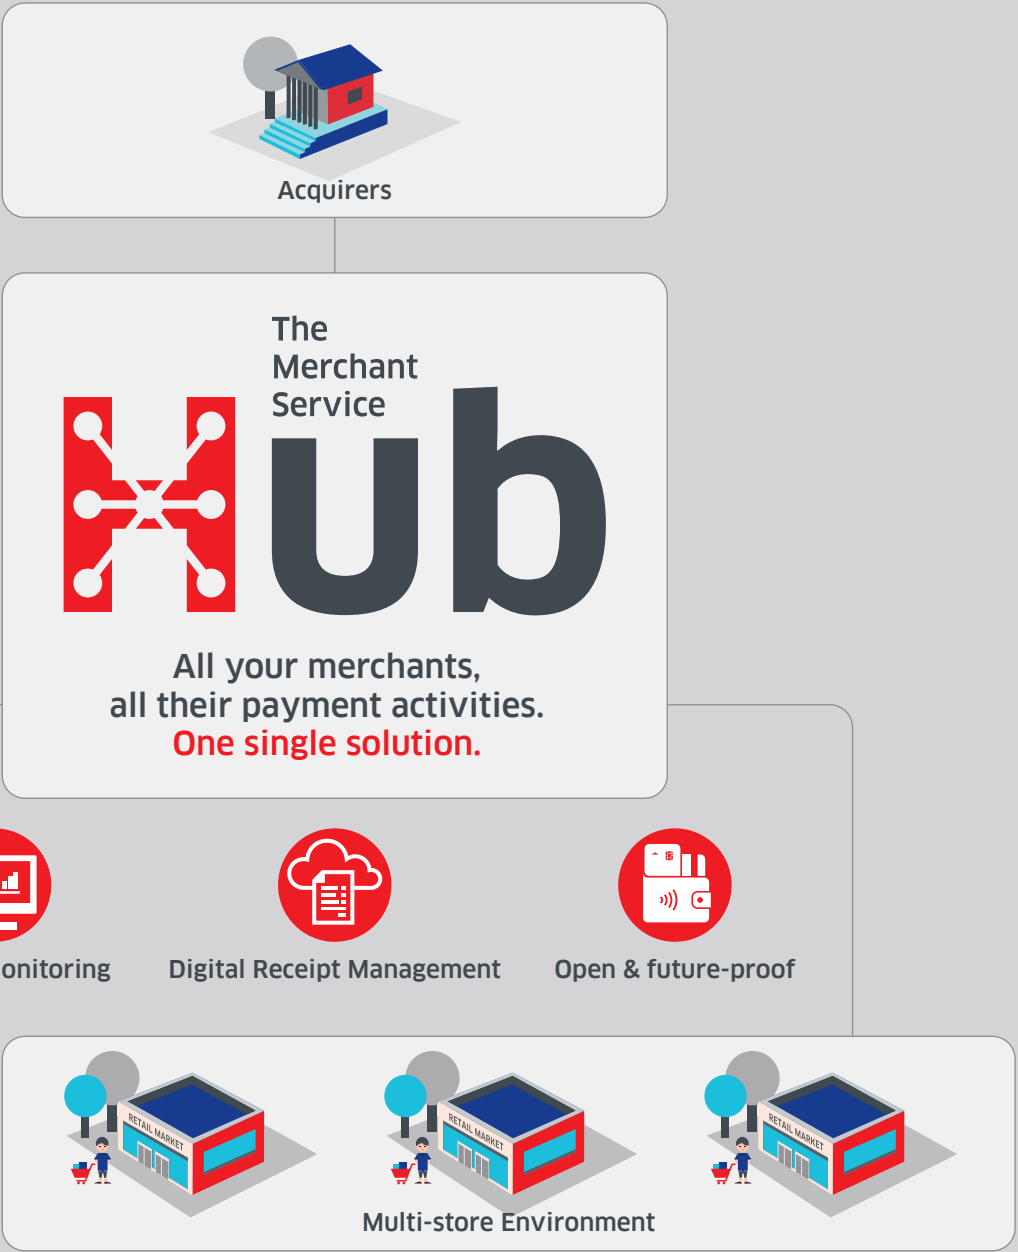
Acquirers

The Merchant Service

Hub

All your merchants, all their payment activities.
One single solution.

onitoring

Digital Receipt Management

Open & future-proof

RETAIL MARKET

RETAIL MARKET

RETAIL MARKET

Multi-store Environment